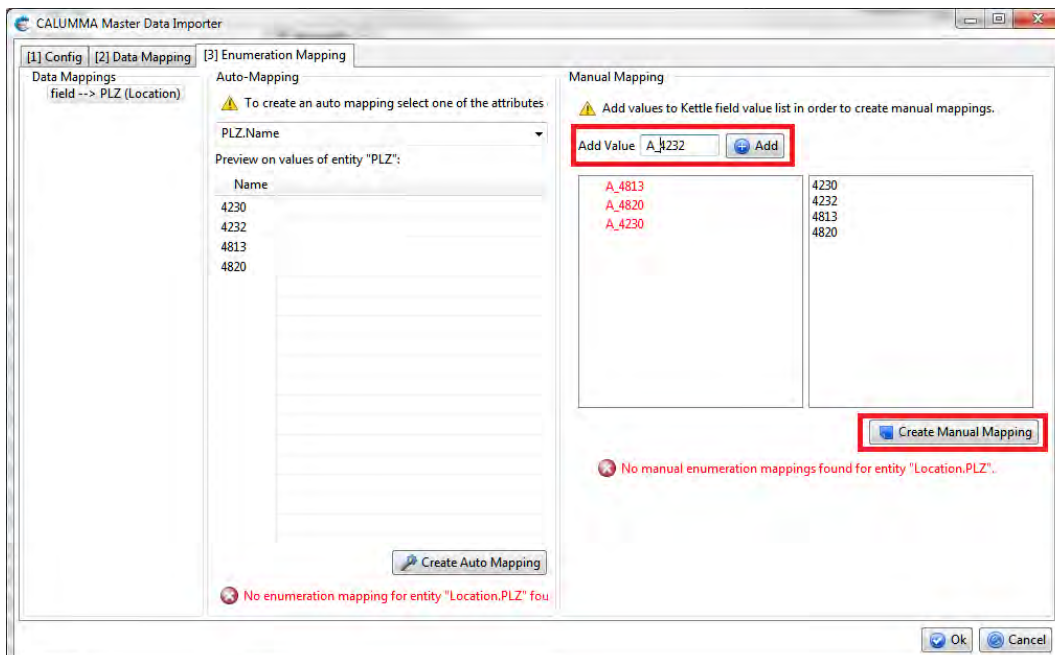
CALUMMA Master Data Importer

[1] Config
[2] Data Mapping
[3] Enumeration Mapping

Data Mappings
field --> PLZ (Location)

Auto-Mapping
To create an auto mapping select one of the attributes
PLZ.Name
Preview on values of entity "PLZ":

| Name |
|---|
| 4230 |
| 4232 |
| 4813 |
| 4820 |

Create Auto Mapping
No enumeration mapping for entity "Location.PLZ" fou

Manual Mapping
Add values to Kettle field value list in order to create manual mappings.
Add Value A_4232 Add

A_4813
A_4820
A_4230

4230
4232
4813
4820

Create Manual Mapping
No manual enumeration mappings found for entity "Location.PLZ".

Ok
Cancel